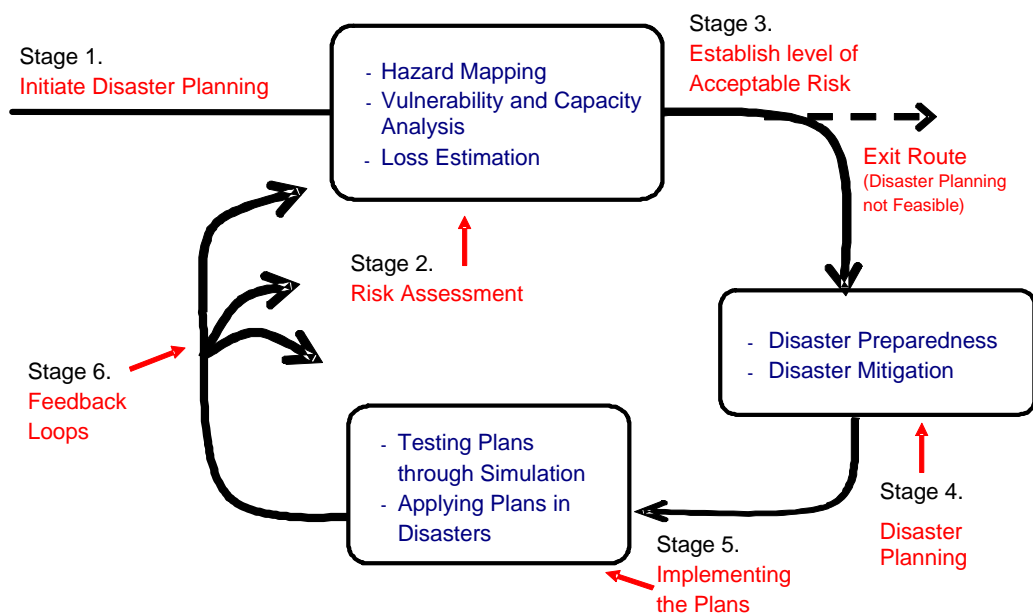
Stage 1.
Initiate Disaster Planning

- Hazard Mapping
- Vulnerability and Capacity Analysis
- Loss Estimation

Stage 2.
Risk Assessment

Stage 3.
Establish level of Acceptable Risk

Exit Route
(Disaster Planning not Feasible)

- Disaster Preparedness
- Disaster Mitigation

Stage 4.
Disaster Planning

- Testing Plans through Simulation
- Applying Plans in Disasters

Stage 5.
Implementing the Plans

Stage 6.
Feedback Loops